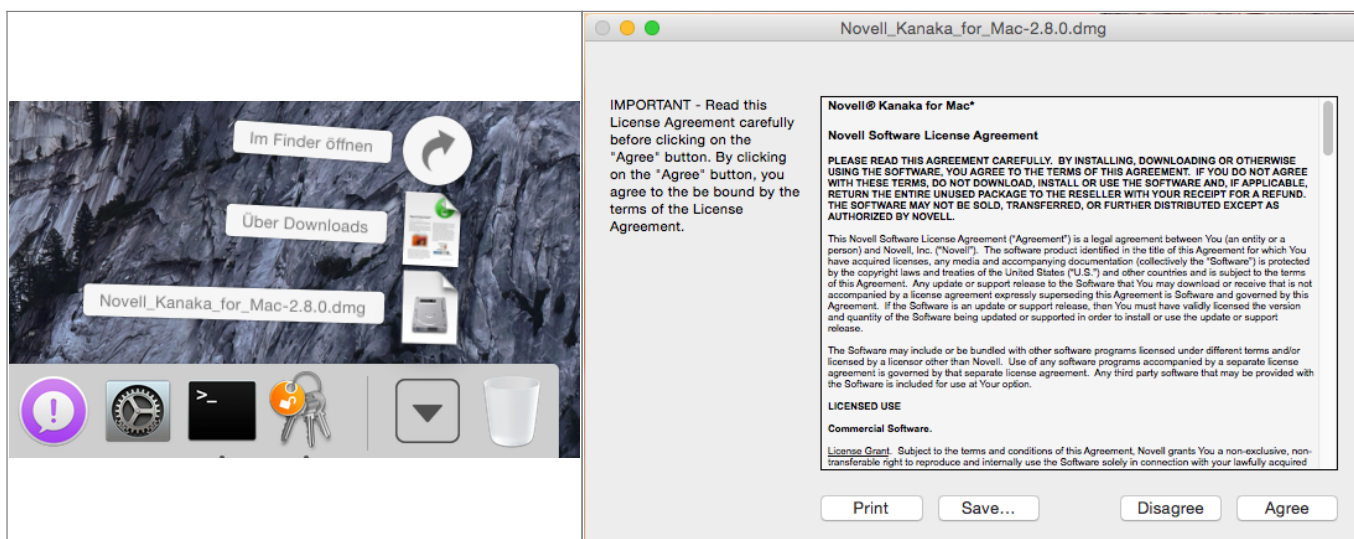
Im Finder öffnen

Über Downloads

Novell_Kanaka_for_Mac-2.8.0.dmg

Novell_Kanaka_for_Mac-2.8.0.dmg

IMPORTANT - Read this License Agreement carefully before clicking on the "Agree" button. By clicking on the "Agree" button, you agree to the be bound by the terms of the License Agreement.

Novell® Kanaka for Mac*

Novell Software License Agreement

PLEASE READ THIS AGREEMENT CAREFULLY. BY INSTALLING, DOWNLOADING OR OTHERWISE USING THE SOFTWARE, YOU AGREE TO THE TERMS OF THIS AGREEMENT. IF YOU DO NOT AGREE WITH THESE TERMS, DO NOT DOWNLOAD, INSTALL OR USE THE SOFTWARE AND, IF APPLICABLE, RETURN THE ENTIRE UNUSED PACKAGE TO THE RESELLER WITH YOUR RECEIPT FOR A REFUND. THE SOFTWARE MAY NOT BE SOLD, TRANSFERRED, OR FURTHER DISTRIBUTED EXCEPT AS AUTHORIZED BY NOVELL.

This Novell Software License Agreement ("Agreement") is a legal agreement between You (an entity or a person) and Novell, Inc. ("Novell"). The software product identified in the title of this Agreement for which You have acquired licenses, any media and accompanying documentation (collectively the "Software") is protected by the copyright laws and treaties of the United States ("U.S.") and other countries and is subject to the terms of this Agreement. Any update or support release to the Software that You may download or receive that is not accompanied by a license agreement expressly superseding this Agreement is Software and governed by this Agreement. If the Software is an update or support release, then You must have validly licensed the version and quantity of the Software being updated or supported in order to install or use the update or support release.

The Software may include or be bundled with other software programs licensed under different terms and/or licensed by a licensor other than Novell. Use of any software programs accompanied by a separate license agreement is governed by that separate license agreement. Any third party software that may be provided with the Software is included for use at Your option.

LICENSED USE

Commercial Software.

License Grant. Subject to the terms and conditions of this Agreement, Novell grants You a non-exclusive, non-transferable right to reproduce and internally use the Software solely in connection with your lawfully acquired

Print Save... Disagree Agree